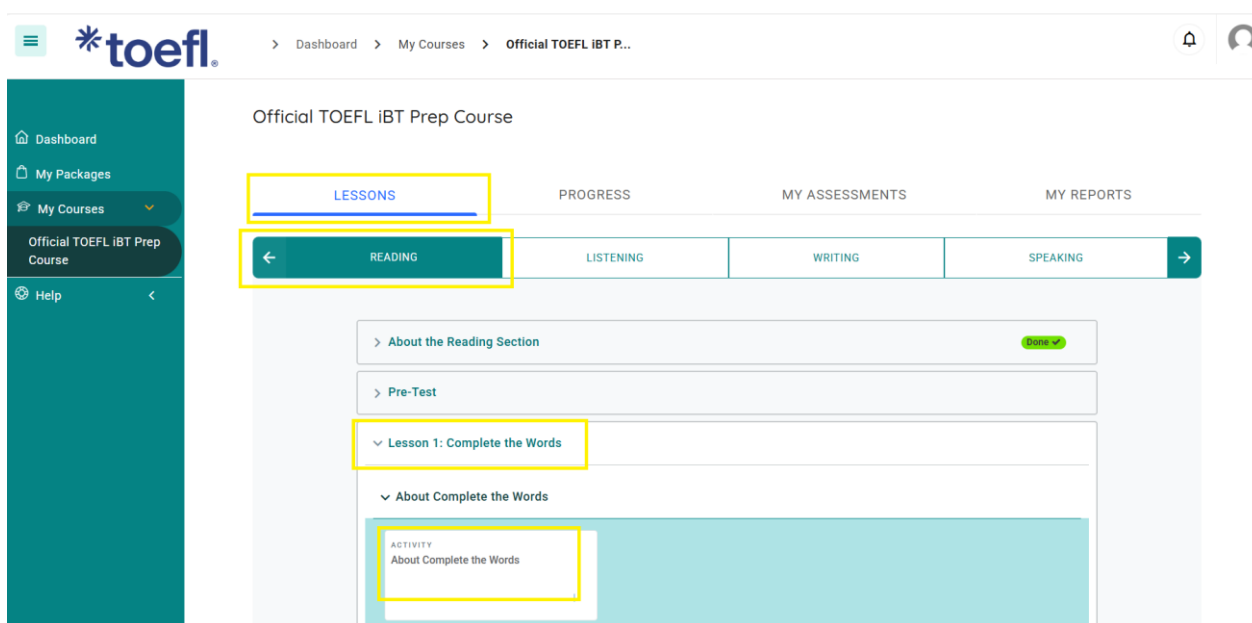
*toefl.

> Dashboard > My Courses > Official TOEFL iBT P...

Dashboard
My Packages
My Courses
Official TOEFL iBT Prep Course
Help

Official TOEFL iBT Prep Course

LESSONS
PROGRESS
MY ASSESSMENTS
MY REPORTS

READING
LISTENING
WRITING
SPEAKING

> About the Reading Section
Done ✔

> Pre-Test

Lesson 1: Complete the Words

About Complete the Words

ACTIVITY
About Complete the Words